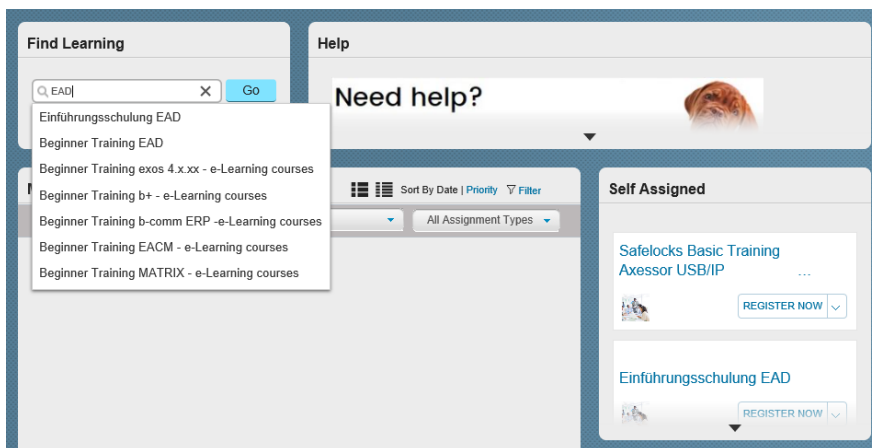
Find Learning

EAD

Go

Einführungsschulung EAD

Beginner Training EAD

Beginner Training exos 4.x.xx - e-Learning courses

Beginner Training b+ - e-Learning courses

Beginner Training b-comm ERP -e-Learning courses

Beginner Training EACM - e-Learning courses

Beginner Training MATRIX - e-Learning courses

Help

Need help?

Sort By Date | Priority Filter

All Assignment Types

Self Assigned

Safelocks Basic Training Axessor USB/IP ...

REGISTER NOW

Einführungsschulung EAD

REGISTER NOW